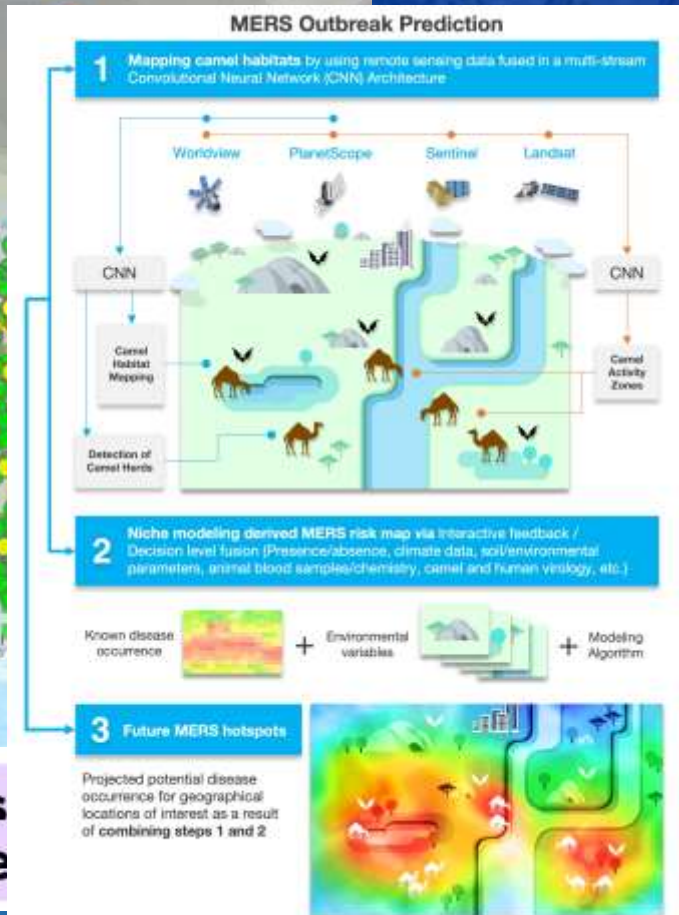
MERS Outbreak Prediction

1 Mapping camel habitats by using remote sensing data fused in a multi-stream Convolutional Neural Network (CNN) Architecture

Worldview PlanetScope Sentinel Landsat

CNN

CNN

Camel Habitat Mapping

Camel Activity Zones

Detection of Camel Herds

2 Niche modeling derived MERS risk map via interactive feedback / Decision level fusion (Presence/absence, climate data, soil/environmental parameters, animal blood samples/chemistry, camel and human virology, etc.)

Known disease occurrence + Environmental variables + Modeling Algorithm

3 Future MERS hotspots

Projected potential disease occurrence for geographical locations of interest as a result of combining steps 1 and 2